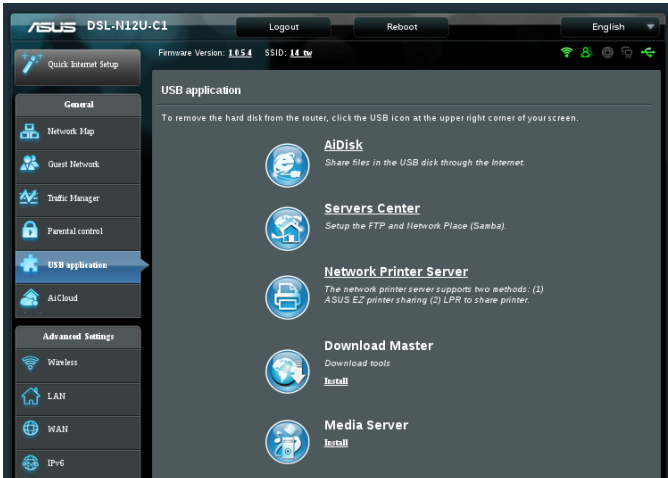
ASUS DSL-N12U-C1

Logout

Reboot

English

Quick Internet Setup

Firmware Version: 1.0.5.4 SSID: 14_tw

General

Network Map

Guest Network

Traffic Manager

Parental control

USB application

AiCloud

Advanced Settings

Wireless

LAN

WAN

IPv6

USB application

To remove the hard disk from the router, click the USB icon at the upper right corner of your screen.

AiDisk

Share files in the USB disk through the Internet.

Servers Center

Setup the FTP and Network Place (Samba).

Network Printer Server

The network printer server supports two methods: (1) ASUS EZ printer sharing (2) LPR to share printer.

Download Master

Download tools

Install

Media Server

Install